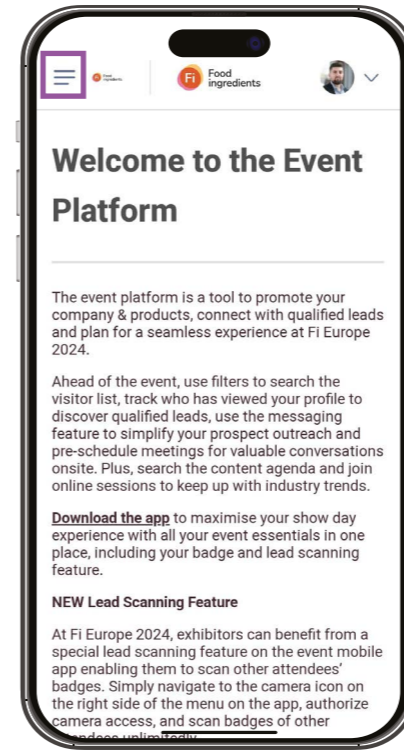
Food ingredients

Fi Food ingredients

Welcome to the Event Platform

The event platform is a tool to promote your company & products, connect with qualified leads and plan for a seamless experience at Fi Europe 2024.

Ahead of the event, use filters to search the visitor list, track who has viewed your profile to discover qualified leads, use the messaging feature to simplify your prospect outreach and pre-schedule meetings for valuable conversations onsite. Plus, search the content agenda and join online sessions to keep up with industry trends.

Download the app to maximise your show day experience with all your event essentials in one place, including your badge and lead scanning feature.

NEW Lead Scanning Feature

At Fi Europe 2024, exhibitors can benefit from a special lead scanning feature on the event mobile app enabling them to scan other attendees' badges. Simply navigate to the camera icon on the right side of the menu on the app, authorize camera access, and scan badges of other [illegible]